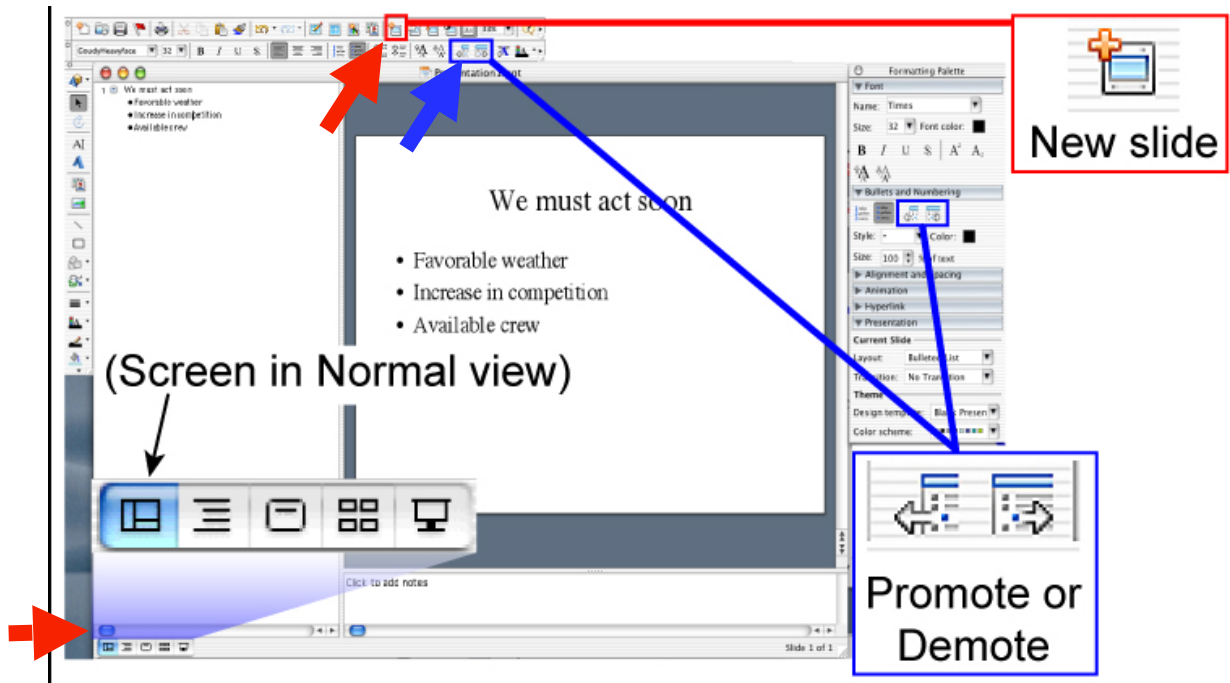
New slide

CoudyHeavyface 32 B I U S

1 We must act soon
• Favorable weather
• Increase in competition
• Available crew

Presentation1.ppt

We must act soon
• Favorable weather
• Increase in competition
• Available crew

(Screen in Normal view)

Click to add notes

Slide 1 of 1

Formatting Palette
Font
Name: Times
Size: 32 Font color:
B I U S $A^2$ $A_2$
Bullets and Numbering
Style: Color:
Size: 100 % of text
Alignment and Spacing
Animation
Hyperlink
Presentation
Current Slide
Layout: Bulleted List
Transition: No Transition
Theme
Design template: Blank Presen
Color scheme:

Promote or Demote